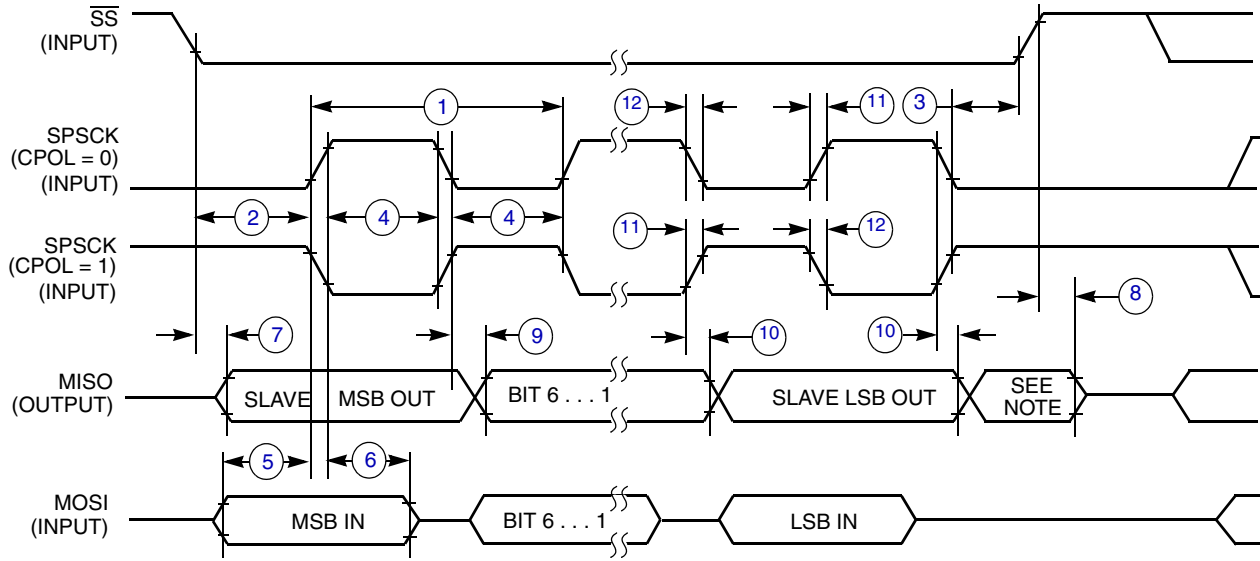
$\overline{SS}$
(INPUT)

SPSCK
(CPOL = 0)
(INPUT)

SPSCK
(CPOL = 1)
(INPUT)

MISO
(OUTPUT)

MOSI
(INPUT)

1

12

11

3

2

4

4

11

12

7

9

10

10

8

SLAVE

MSB OUT

BIT 6 . . . 1

SLAVE LSB OUT

SEE NOTE

5

6

MSB IN

BIT 6 . . . 1

LSB IN